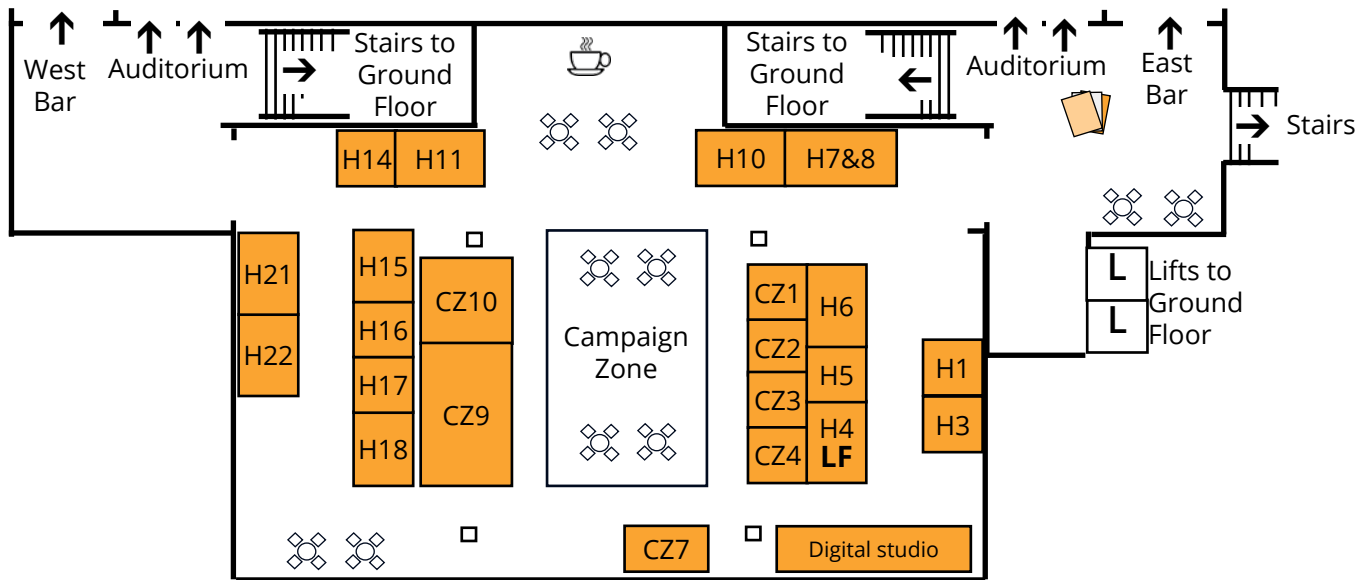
West Bar
Auditorium
Stairs to Ground Floor
Stairs to Ground Floor
Auditorium
East Bar
Stairs
H14
H11
H10
H7&8
H21
H22
H15
H16
H17
H18
CZ10
CZ9
Campaign Zone
CZ1
CZ2
CZ3
CZ4
H6
H5
H4
LF
L
L
Lifts to Ground Floor
H1
H3
CZ7
Digital studio